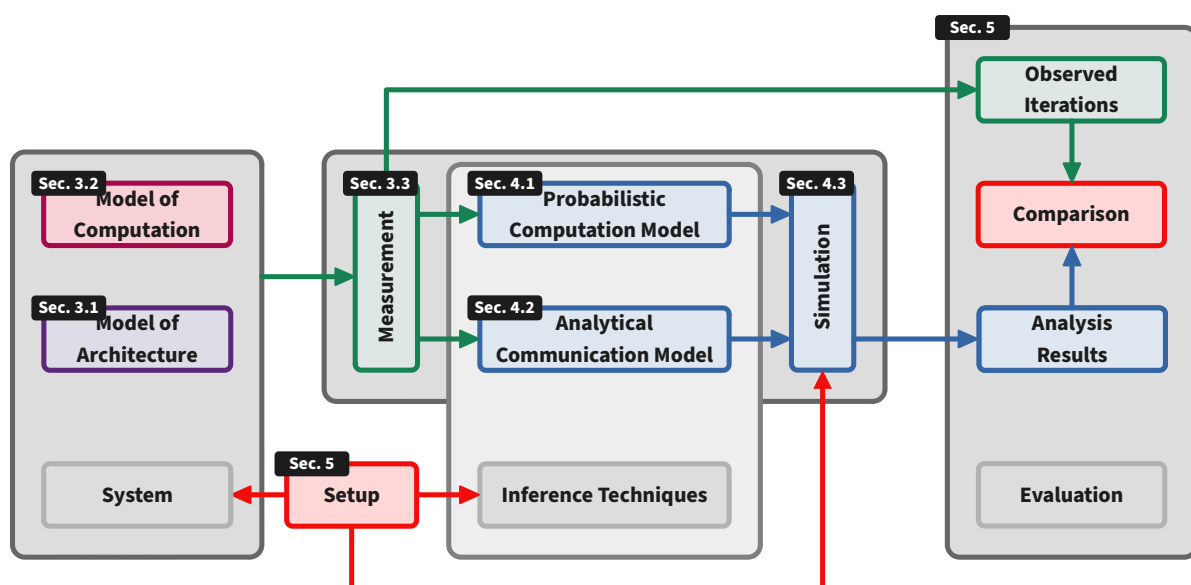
Sec. 5

Observed Iterations

Comparison

Sec. 3.2

Model of Computation

Sec. 3.1

Model of Architecture

System

Sec. 3.3

Measurement

Sec. 4.1

Probabilistic Computation Model

Sec. 4.2

Analytical Communication Model

Sec. 4.3

Simulation

Analysis Results

Sec. 5

Setup

Inference Techniques

Evaluation